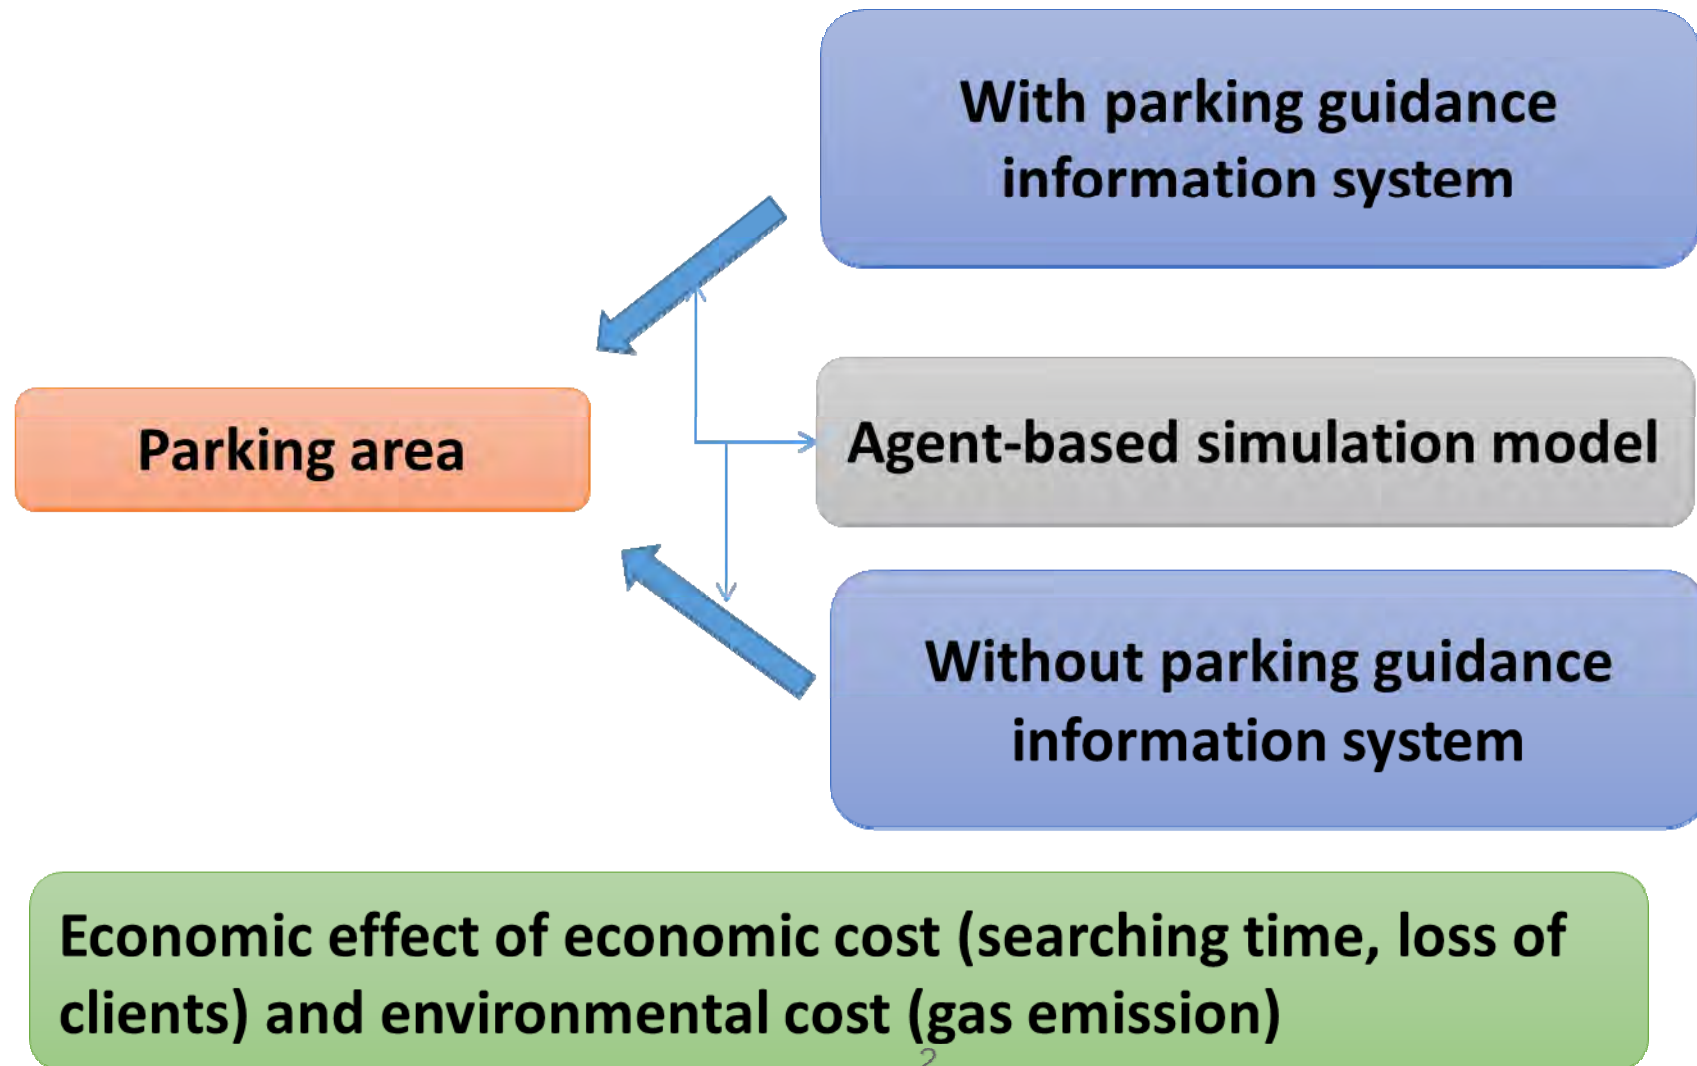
With parking guidance information system

Parking area

Agent-based simulation model

Without parking guidance information system

Economic effect of economic cost (searching time, loss of clients) and environmental cost (gas emission)